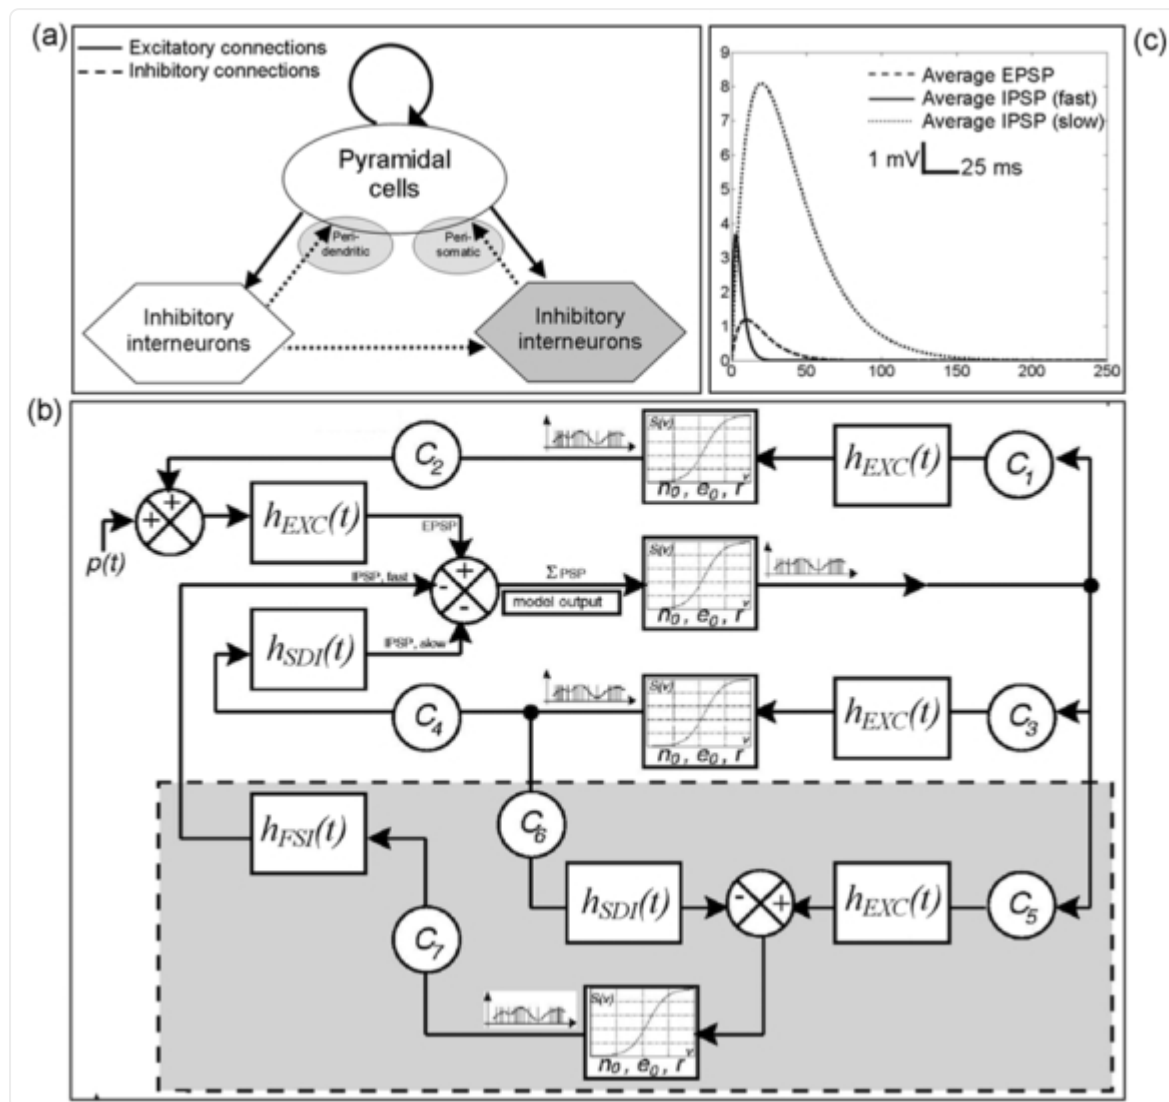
(a)
Excitatory connections
Inhibitory connections

Pyramidal cells
Peri-dendritic
Peri-somatic
Inhibitory interneurons
Inhibitory interneurons

(c)
Average EPSP
Average IPSP (fast)
Average IPSP (slow)
1 mV
25 ms
9
8
7
6
5
4
3
2
1
0
0
50
100
150
200
250

(b)
$C_2$
$S(v)$
$v$
$n_0$, $e_0$, $r$
$h_{EXC}(t)$
$C_1$
$p(t)$
$h_{EXC}(t)$
EPSP
IPSP, fast
$\Sigma$ PSP
model output
$S(v)$
$n_0$, $e_0$, $r$
$h_{SDI}(t)$
IPSP, slow
$C_4$
$S(v)$
$n_0$, $e_0$, $r$
$h_{EXC}(t)$
$C_3$
$h_{FSI}(t)$
$C_6$
$h_{SDI}(t)$
$h_{EXC}(t)$
$C_5$
$C_7$
$S(v)$
$n_0$, $e_0$, $r$